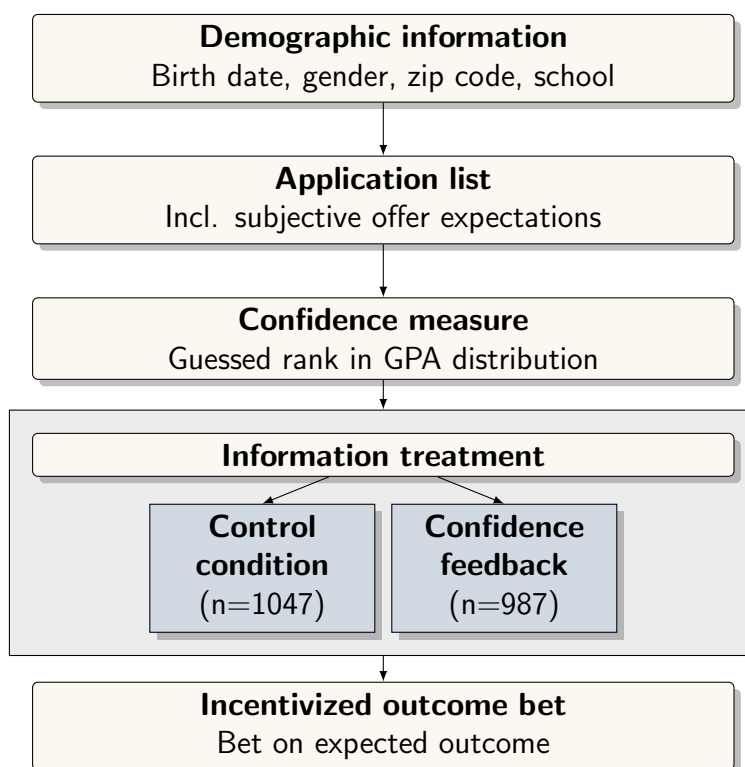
**Demographic information**
Birth date, gender, zip code, school

**Application list**
Incl. subjective offer expectations

**Confidence measure**
Guessed rank in GPA distribution

**Information treatment**

**Control condition**
(n=1047)

**Confidence feedback**
(n=987)

**Incentivized outcome bet**
Bet on expected outcome